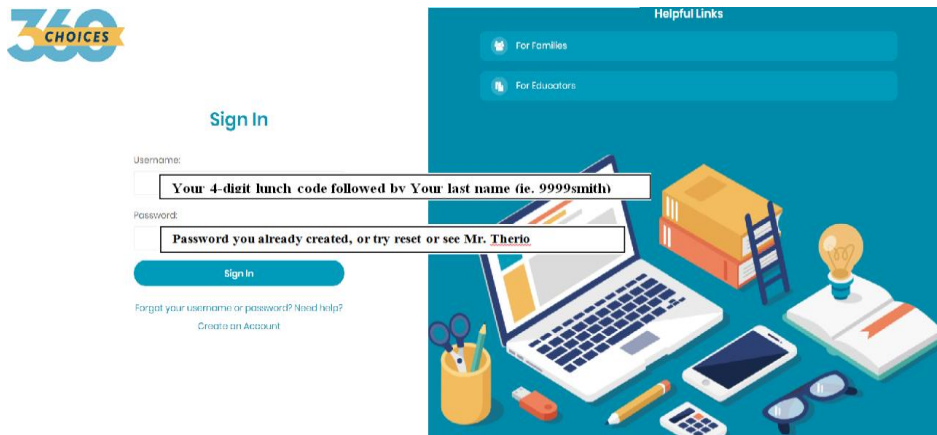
360 CHOICES

Sign In

Username:

Your 4-digit lunch code followed by Your last name (ie. 9999smith)

Password:

Password you already created, or try reset or see Mr. Therio

Sign In

Forgot your username or password? Need help?

Create an Account

Helpful Links

For Families

For Educators